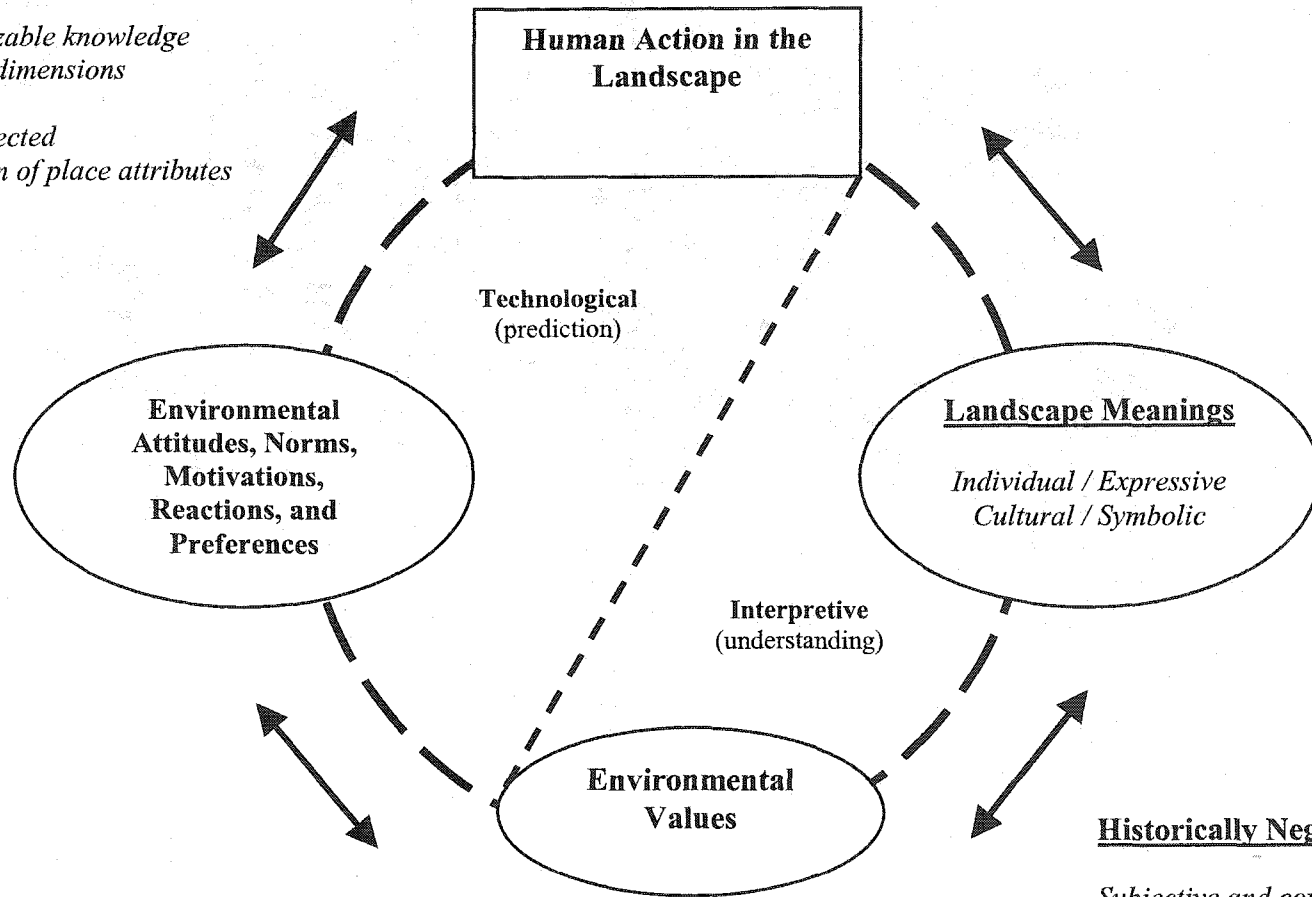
zable knowledge
dimensions

ected
n of place attributes

Human Action in the Landscape

Technological
(prediction)

Environmental Attitudes, Norms, Motivations, Reactions, and Preferences

Landscape Meanings

Individual / Expressive
Cultural / Symbolic

Interpretive
(understanding)

Environmental Values

Historically Neg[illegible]

Subjective and co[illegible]